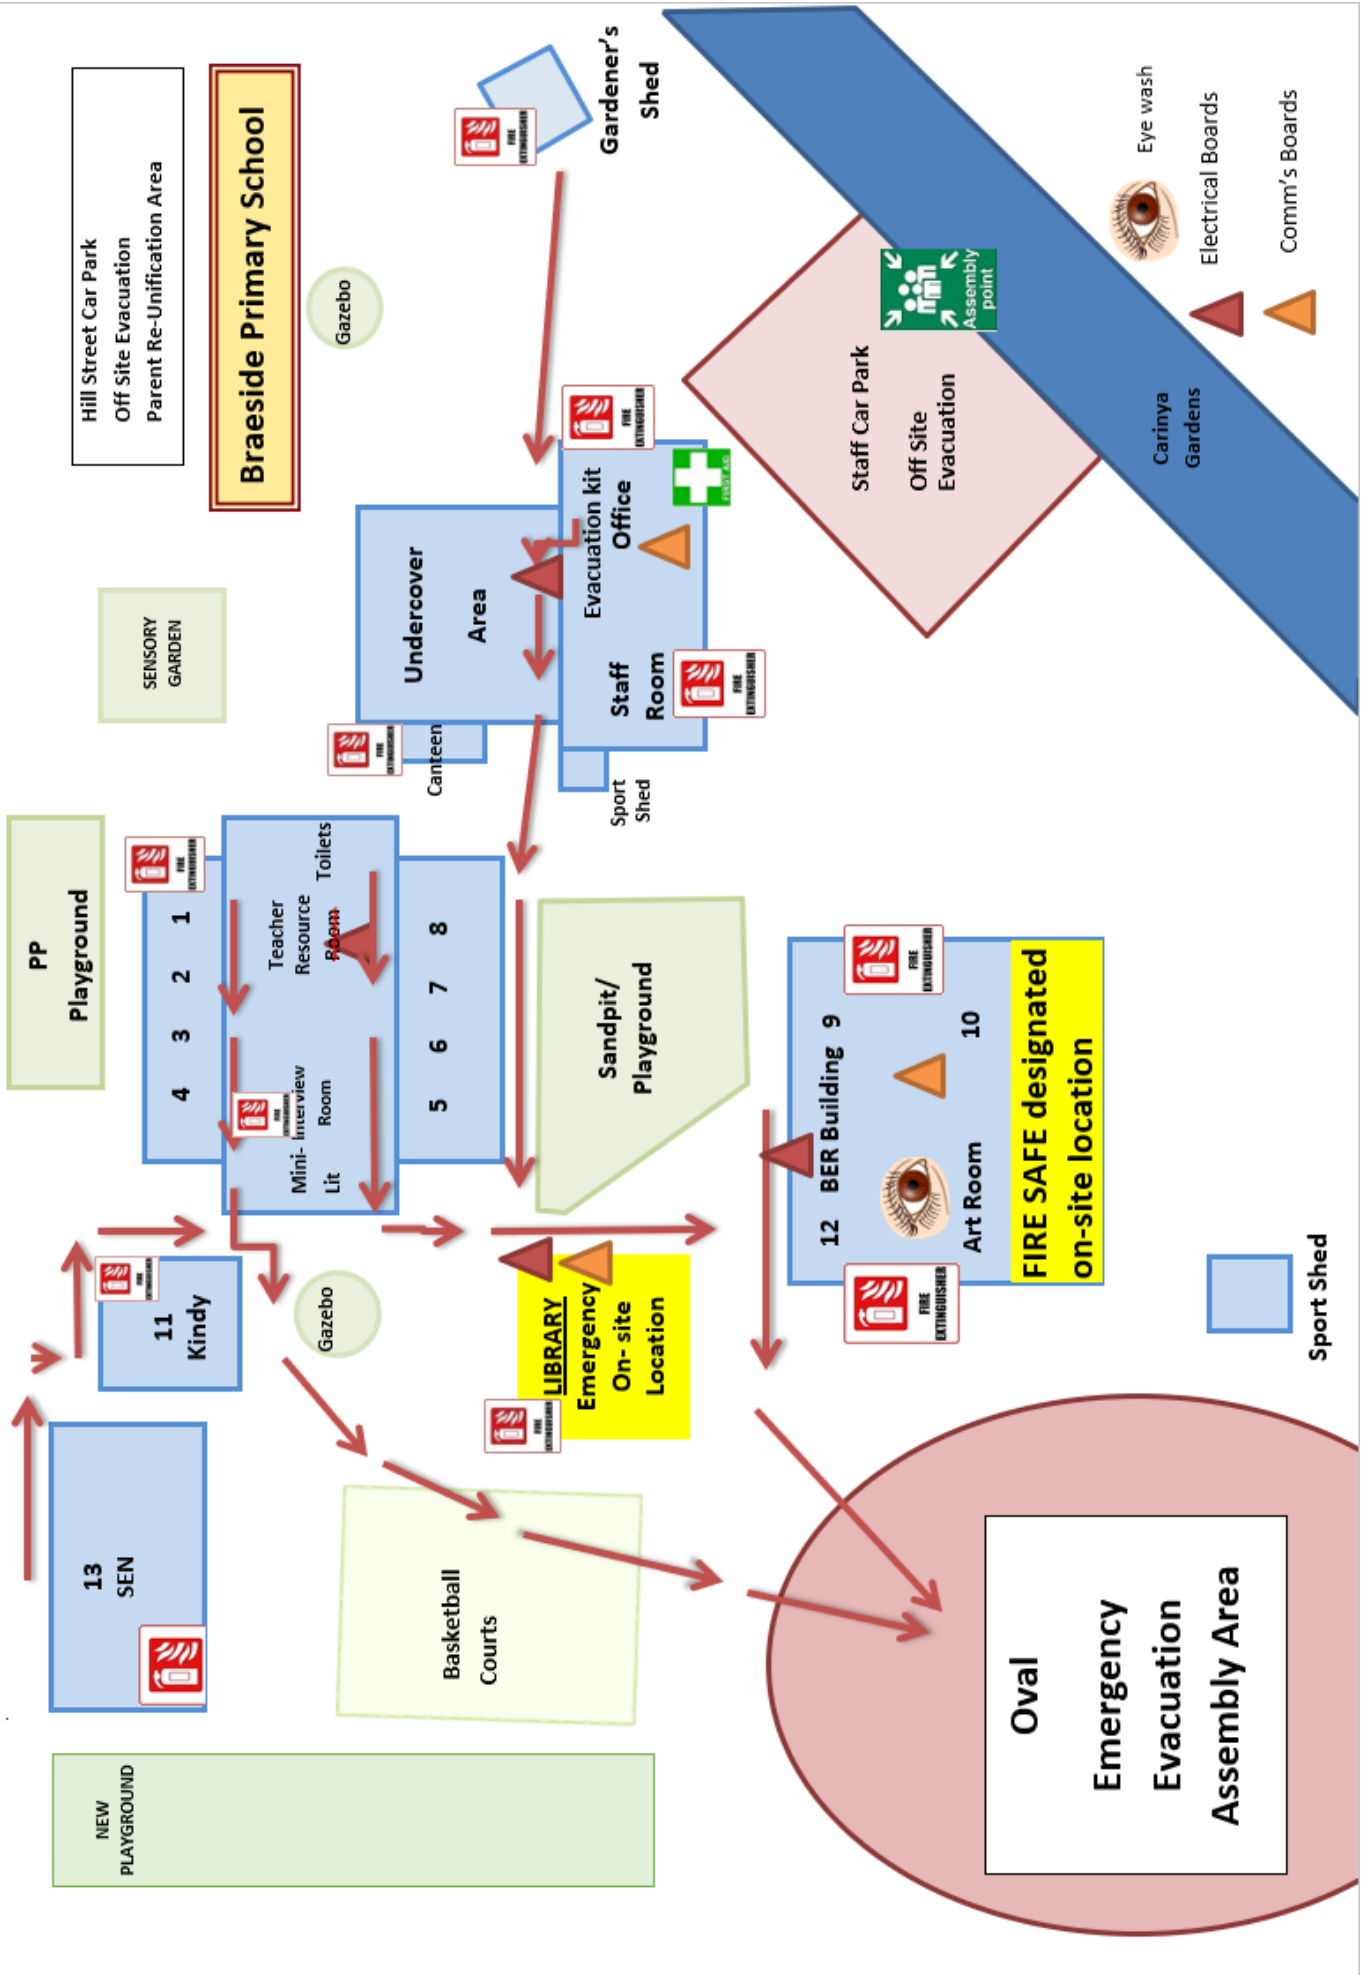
Hill Street Car Park
Off Site Evacuation
Parent Re-Unification Area

Braeside Primary School

Gazebo

Gardener's Shed

FIRE EXTINGUISHER

Eye wash
Electrical Boards
Comm's Boards

Assembly point

Staff Car Park
Off Site Evacuation

Carinya Gardens

SENSORY GARDEN

Undercover Area

Evacuation kit
Office

FIRST AID

Staff Room

Canteen

Sport Shed

PP Playground

1 2 3 4

Teacher Resource Room

Toilets

Mini- Interview Room

Lit

8 7 6 5

Sandpit/ Playground

BER Building 9
10
12
Art Room

FIRE SAFE designated on-site location

11 Kindy

Gazebo

LIBRARY
Emergency On- site Location

Sport Shed

13 SEN

Basketball Courts

Oval
Emergency Evacuation Assembly Area

NEW PLAYGROUND